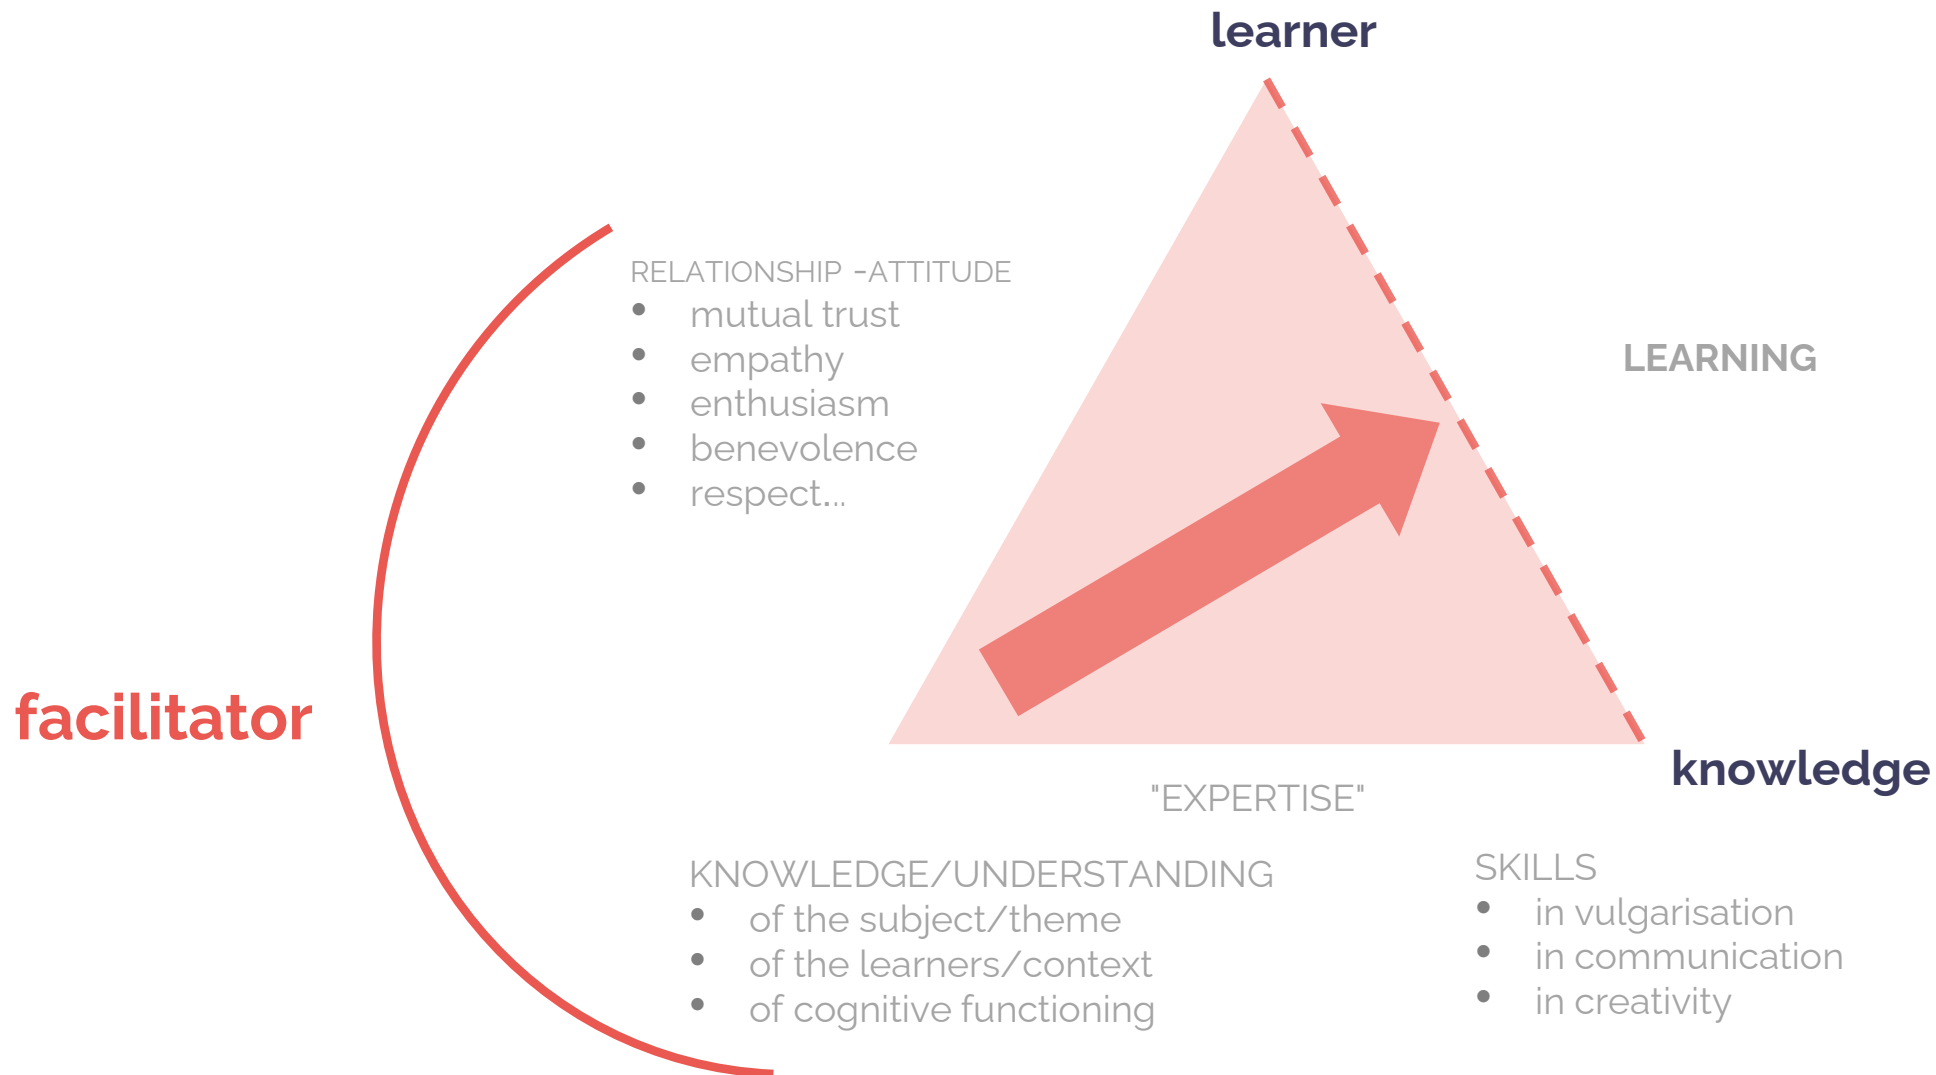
learner

RELATIONSHIP -ATTITUDE
- mutual trust
- empathy
- enthusiasm
- benevolence
- respect...

LEARNING

facilitator

knowledge

"EXPERTISE"

KNOWLEDGE/UNDERSTANDING
- of the subject/theme
- of the learners/context
- of cognitive functioning

SKILLS
- in vulgarisation
- in communication
- in creativity